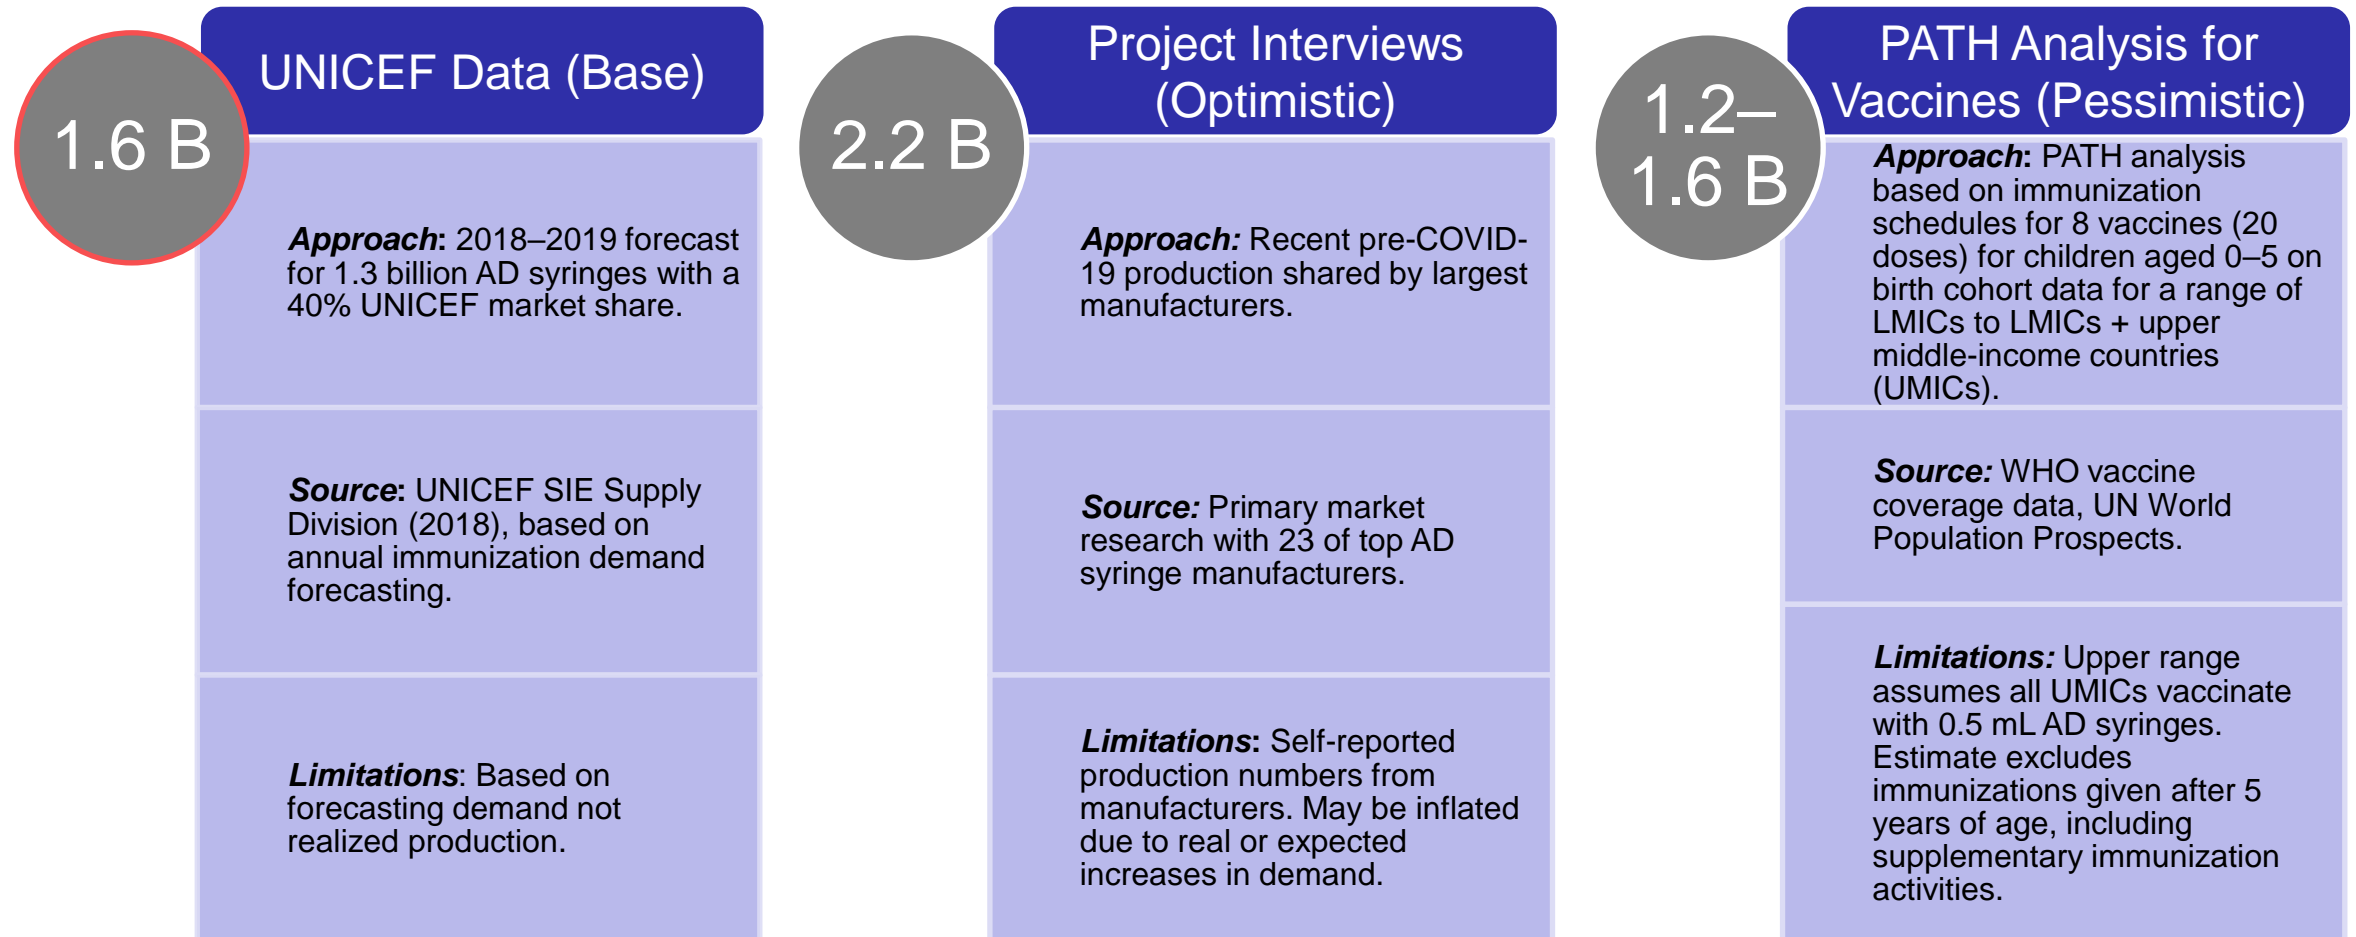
1.6 B

UNICEF Data (Base)

**Approach**: 2018–2019 forecast for 1.3 billion AD syringes with a 40% UNICEF market share.

**Source**: UNICEF SIE Supply Division (2018), based on annual immunization demand forecasting.

**Limitations**: Based on forecasting demand not realized production.

2.2 B

Project Interviews (Optimistic)

**Approach:** Recent pre-COVID-19 production shared by largest manufacturers.

**Source:** Primary market research with 23 of top AD syringe manufacturers.

**Limitations**: Self-reported production numbers from manufacturers. May be inflated due to real or expected increases in demand.

1.2–1.6 B

PATH Analysis for Vaccines (Pessimistic)

**Approach**: PATH analysis based on immunization schedules for 8 vaccines (20 doses) for children aged 0–5 on birth cohort data for a range of LMICs to LMICs + upper middle-income countries (UMICs).

**Source:** WHO vaccine coverage data, UN World Population Prospects.

**Limitations:** Upper range assumes all UMICs vaccinate with 0.5 mL AD syringes. Estimate excludes immunizations given after 5 years of age, including supplementary immunization activities.